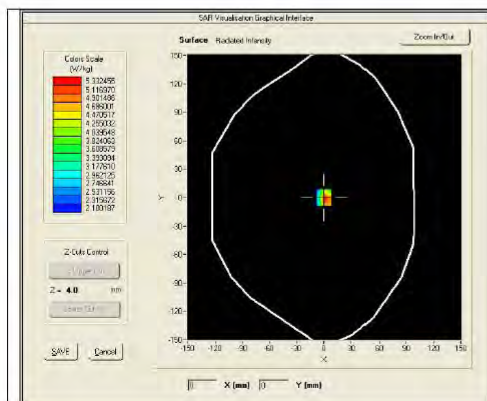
SAR Visualisation Graphical Interface

Surface Radiated Intensity

Zoom In/Out

Colors Scale (W/kg)

5.332455
5.116970
4.901486
4.686001
4.470517
4.255032
4.039548
3.824063
3.608579
3.393094
3.177610
2.962125
2.746641
2.531156
2.315672
2.100187

Z-Cuts Control

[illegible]

Z = 4.0 mm

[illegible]

SAVE Cancel

150
120
90
60
30
0
-30
-60
-90
-120
-150

Y

-150 -120 -90 -60 -30 0 30 60 90 120 150

X

0 X (mm) 0 Y (mm)